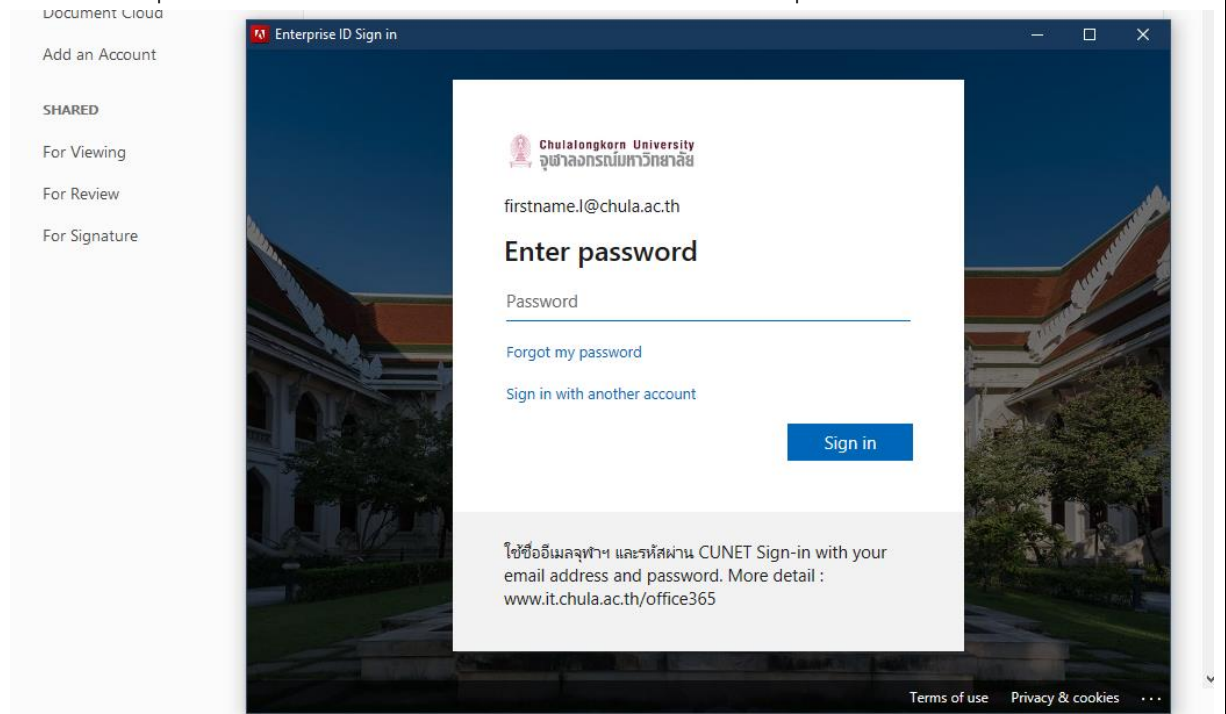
Document Cloud

Add an Account

SHARED

For Viewing

For Review

For Signature

Enterprise ID Sign in

Chulalongkorn University
จุฬาลงกรณ์มหาวิทยาลัย

firstname.l@chula.ac.th

Enter password

Password

Forgot my password

Sign in with another account

Sign in

ใช้ชื่ออีเมลจุฬาฯ และรหัสผ่าน CUNET Sign-in with your email address and password. More detail : www.it.chula.ac.th/office365

Terms of use Privacy & cookies ...